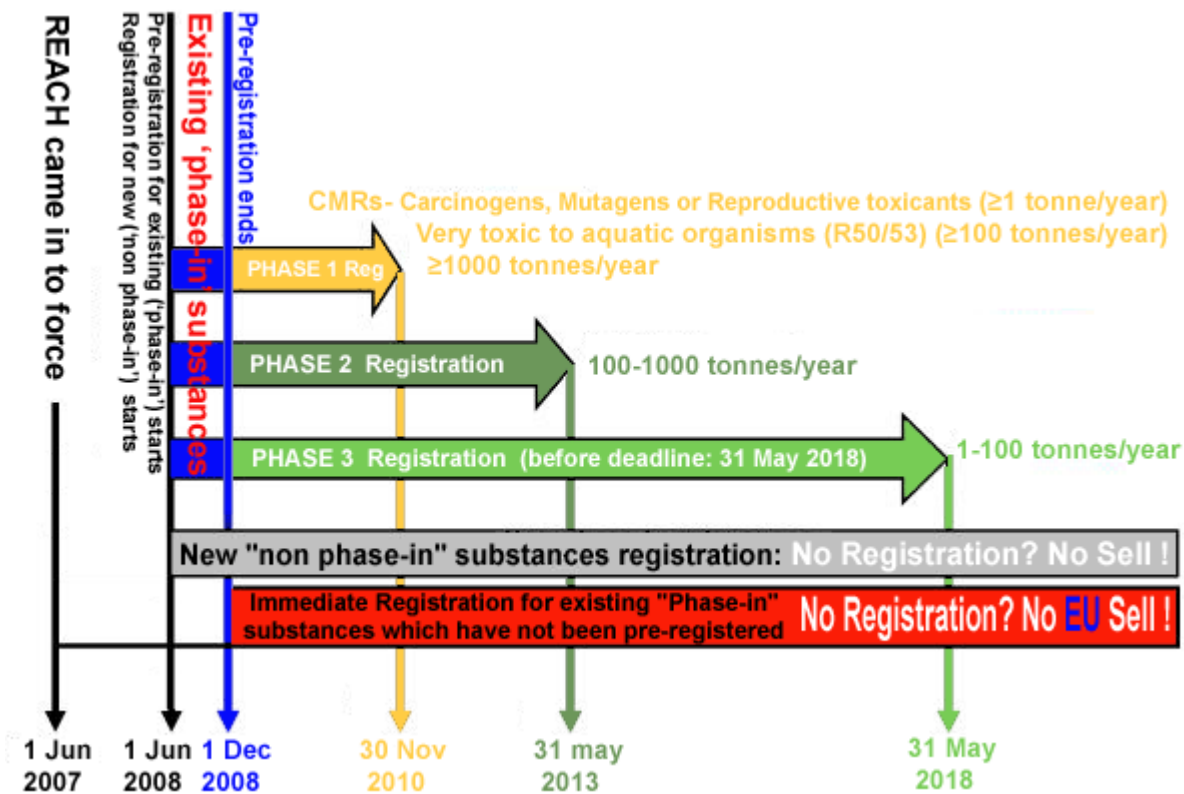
REACH came in to force

Pre-registration for existing ('phase-in') starts
Registration for new ('non phase-in') starts

Existing 'phase-in' substances

Pre-registration ends

CMRs- Carcinogens, Mutagens or Reproductive toxicants (≥1 tonne/year)
Very toxic to aquatic organisms (R50/53) (≥100 tonnes/year)
≥1000 tonnes/year

PHASE 1 Reg

PHASE 2 Registration

100-1000 tonnes/year

PHASE 3 Registration (before deadline: 31 May 2018)

1-100 tonnes/year

New "non phase-in" substances registration: No Registration? No Sell !

Immediate Registration for existing "Phase-in" substances which have not been pre-registered

No Registration? No EU Sell !

1 Jun 2007

1 Jun 2008

1 Dec 2008

30 Nov 2010

31 may 2013

31 May 2018